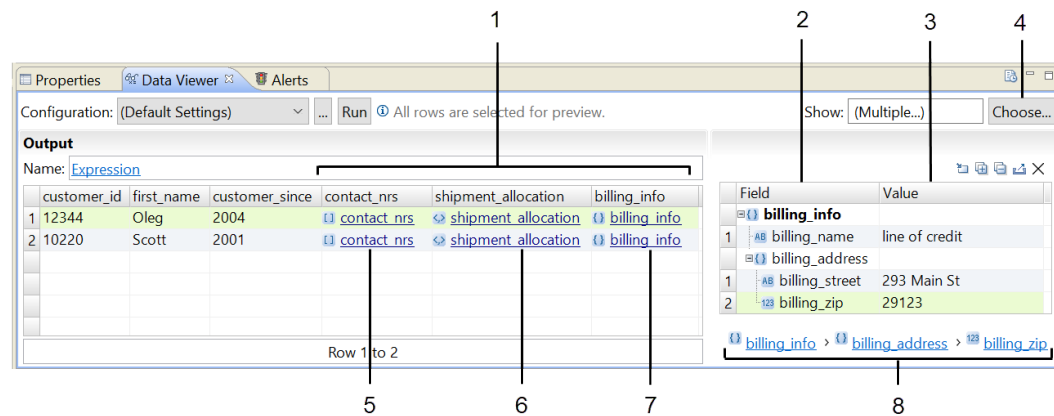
1 2 3 4

Properties Data Viewer Alerts

Configuration: (Default Settings) ... Run All rows are selected for preview. Show: (Multiple...) Choose...

Output

Name: Expression

| | customer_id | first_name | customer_since | contact_nrs | shipment_allocation | billing_info |
|---|---|---|---|---|---|---|
| 1 | 12344 | Oleg | 2004 | contact_nrs | shipment_allocation | billing_info |
| 2 | 10220 | Scott | 2001 | contact_nrs | shipment_allocation | billing_info |

Row 1 to 2

| | Field | Value |
|---|---|---|
| | billing_info | |
| 1 | billing_name | line of credit |
| | billing_address | |
| 1 | billing_street | 293 Main St |
| 2 | billing_zip | 29123 |

billing_info › billing_address › billing_zip

5 6 7 8